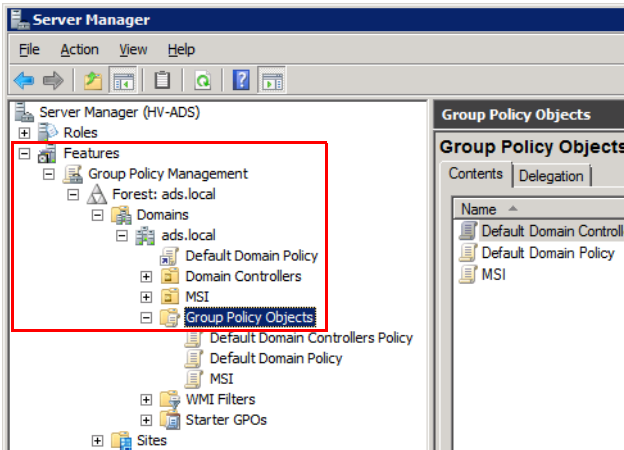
Server Manager

File Action View Help

Server Manager (HV-ADS)
Roles
Features
Group Policy Management
Forest: ads.local
Domains
ads.local
Default Domain Policy
Domain Controllers
MSI
Group Policy Objects
Default Domain Controllers Policy
Default Domain Policy
MSI
WMI Filters
Starter GPOs
Sites

Group Policy Objects

Group Policy Objects

Contents | Delegation

Name
Default Domain Controll
Default Domain Policy
MSI